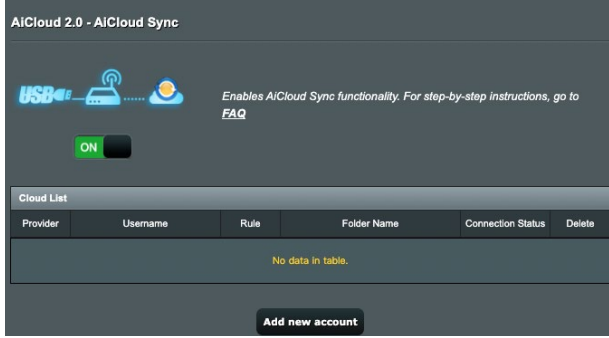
AiCloud 2.0 - AiCloud Sync

USB

Enables AiCloud Sync functionality. For step-by-step instructions, go to FAQ

ON

Cloud List

| Provider | Username | Rule | Folder Name | Connection Status | Delete |
|---|---|---|---|---|---|
| No data in table. | | | | | |

Add new account